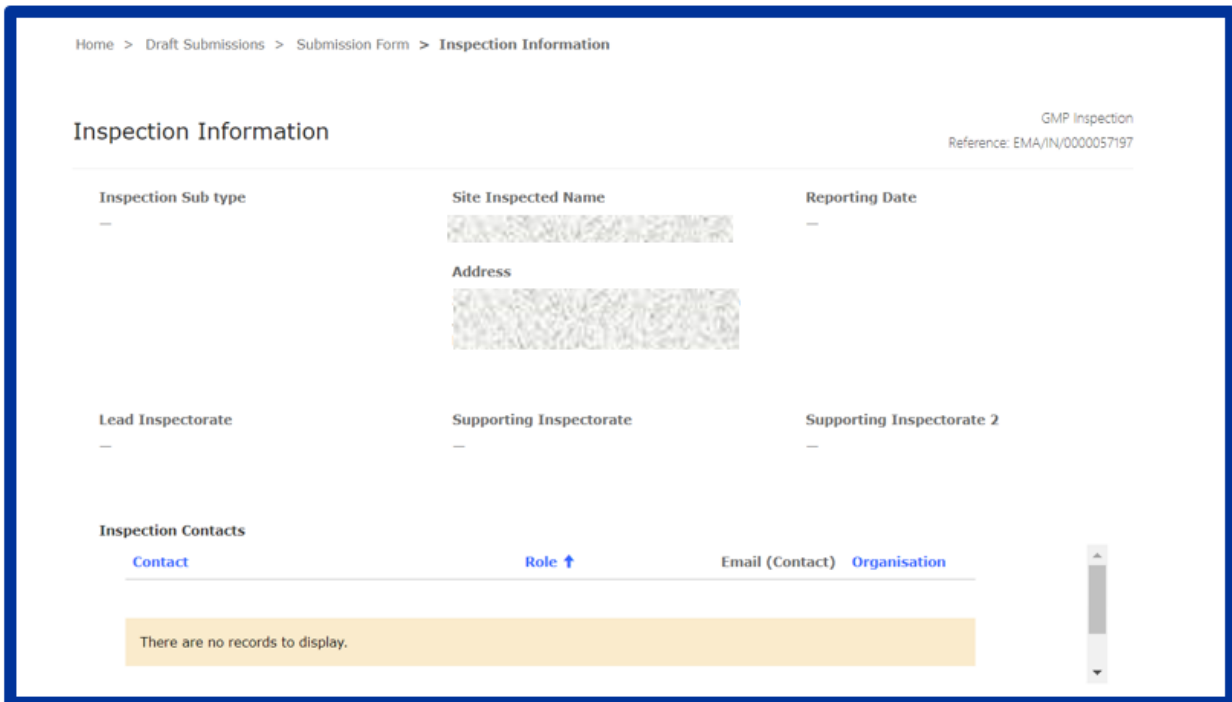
Home > Draft Submissions > Submission Form > Inspection Information

Inspection Information

GMP Inspection
Reference: EMA/IN/0000057197

Inspection Sub type
—

Site Inspected Name
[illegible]

Address
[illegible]

Reporting Date
—

Lead Inspectorate
—

Supporting Inspectorate
—

Supporting Inspectorate 2
—

Inspection Contacts

| Contact | Role ↑ | Email (Contact) | Organisation |
|---|---|---|---|

There are no records to display.